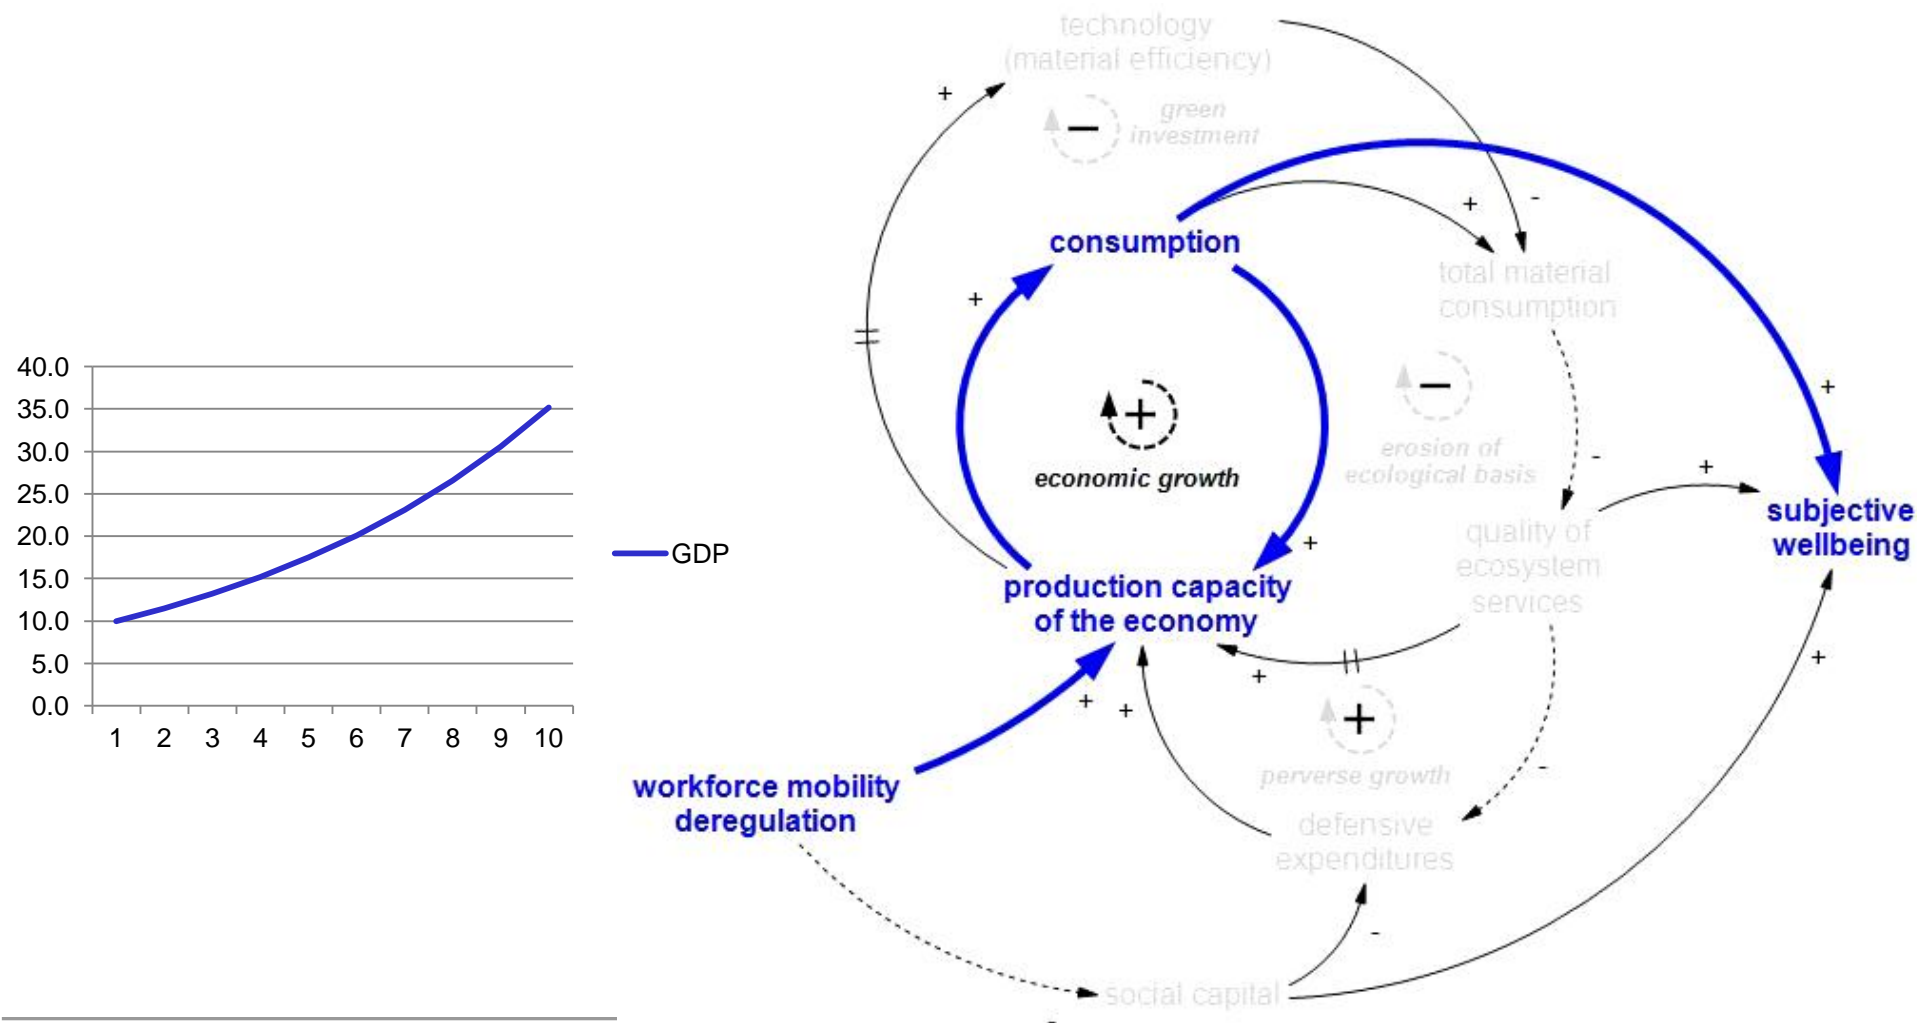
40.0
35.0
30.0
25.0
20.0
15.0
10.0
5.0
0.0
1 2 3 4 5 6 7 8 9 10

GDP

technology (material efficiency)

green investment

consumption

total material consumption

economic growth

erosion of ecological basis

quality of ecosystem services

subjective wellbeing

production capacity of the economy

perverse growth

workforce mobility deregulation

defensive expenditures

social capital

+
+
+
-
+
-
+
+
+
+
+
-
-
+